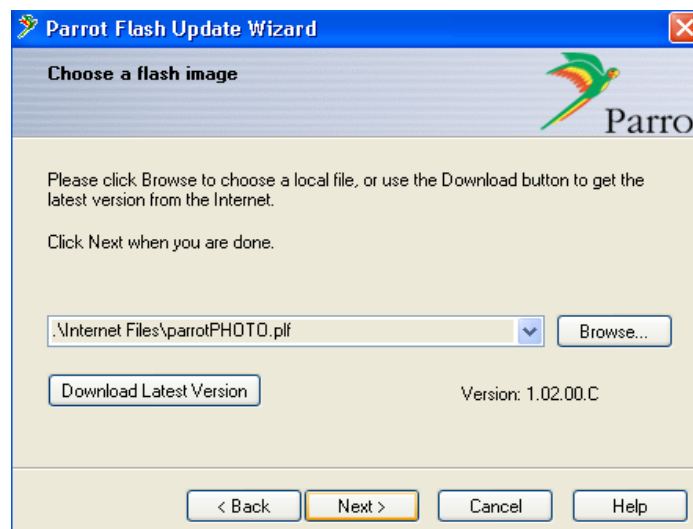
Parrot Flash Update Wizard

Choose a flash image

Parro

Please click Browse to choose a local file, or use the Download button to get the latest version from the Internet.

Click Next when you are done.

.\Internet Files\parrotPHOTO.plf

Browse...

Download Latest Version

Version: 1.02.00.C

< Back

Next >

Cancel

Help